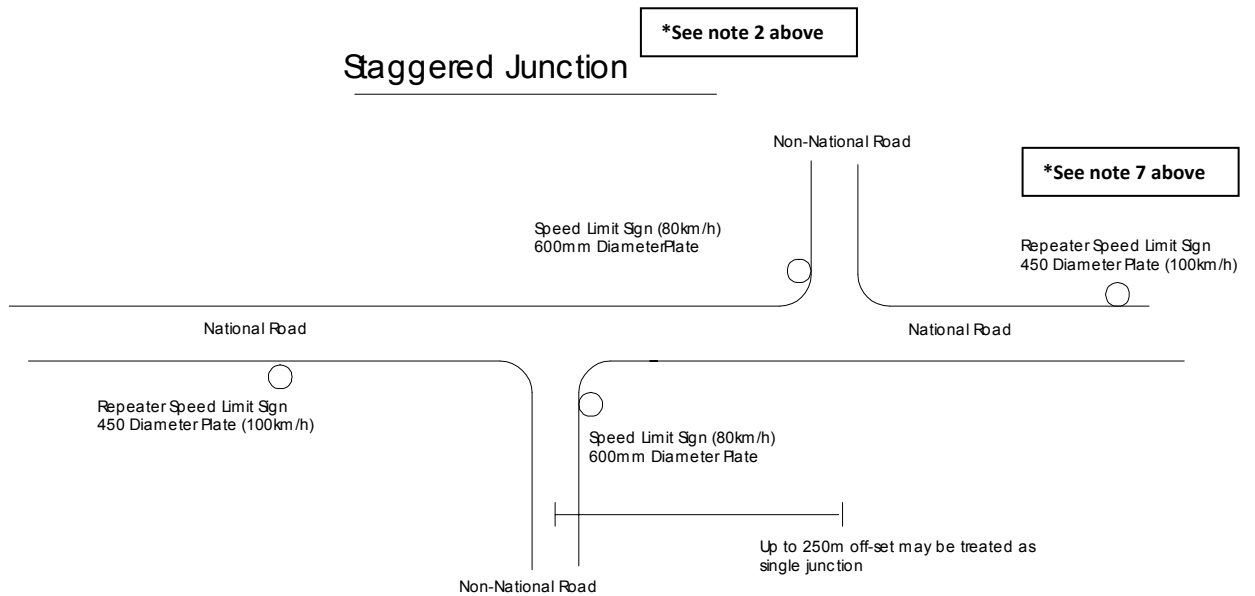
*See note 2 above

Staggered Junction

Non-National Road

*See note 7 above

Speed Limit Sign (80km/h)
600mm DiameterPlate

Repeater Speed Limit Sign
450 Diameter Plate (100km/h)

National Road

National Road

Repeater Speed Limit Sign
450 Diameter Plate (100km/h)

Speed Limit Sign (80km/h)
600mm Diameter Plate

Up to 250m off-set may be treated as single junction

Non-National Road